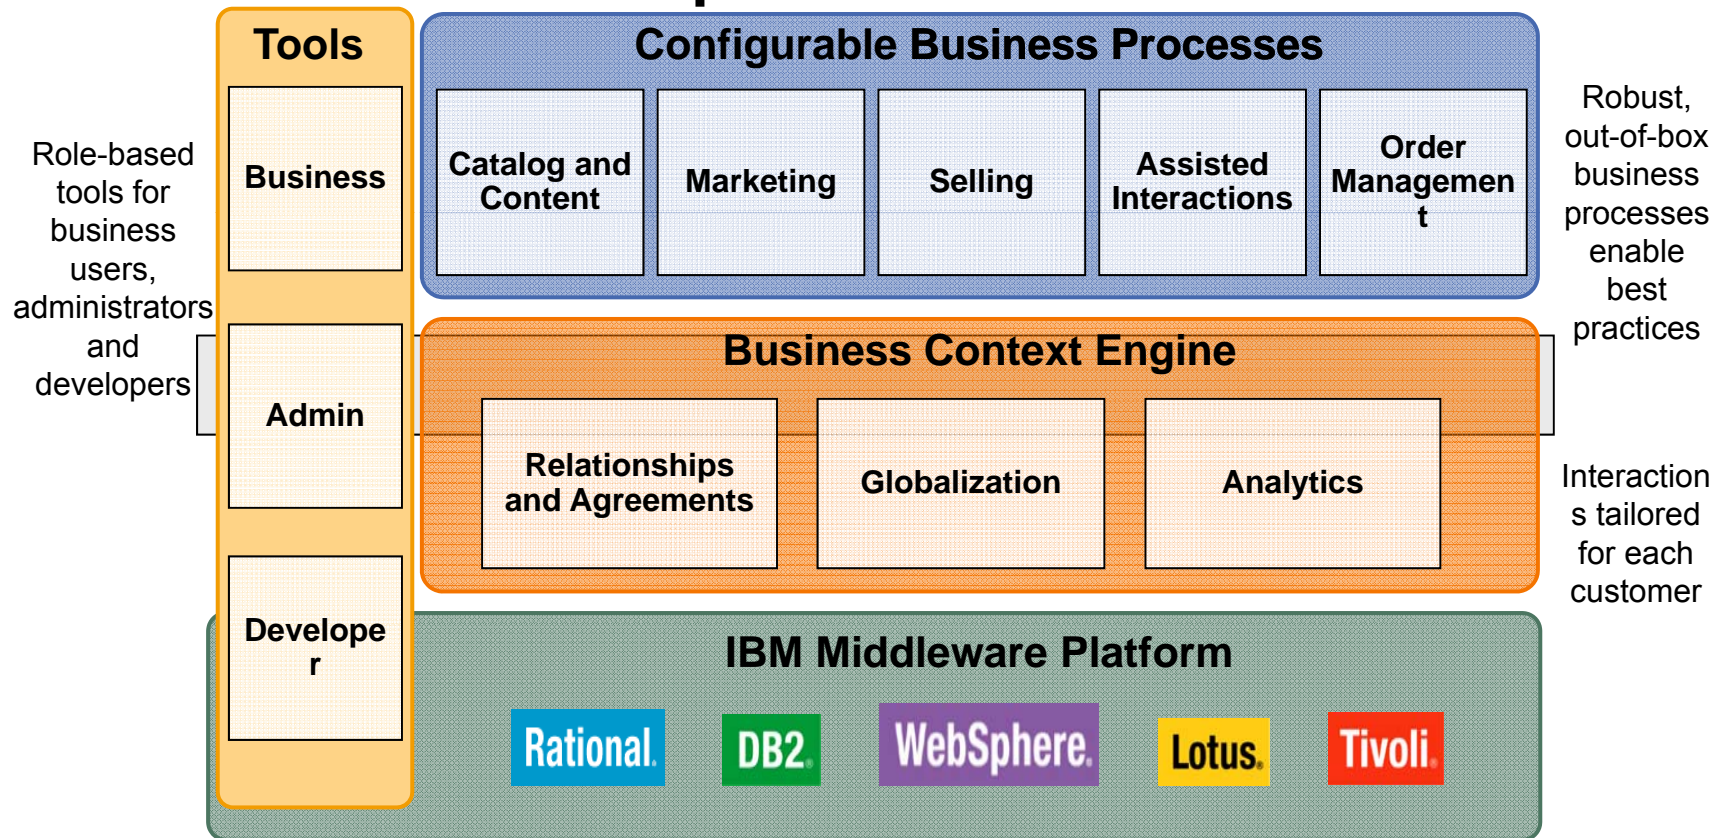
Tools

Business

Admin

Developer

Role-based tools for business users, administrators and developers

Configurable Business Processes

Catalog and Content

Marketing

Selling

Assisted Interactions

Order Management

Robust, out-of-box business processes enable best practices

Business Context Engine

Relationships and Agreements

Globalization

Analytics

Interactions tailored for each customer

IBM Middleware Platform

Rational.

DB2.

WebSphere.

Lotus.

Tivoli.